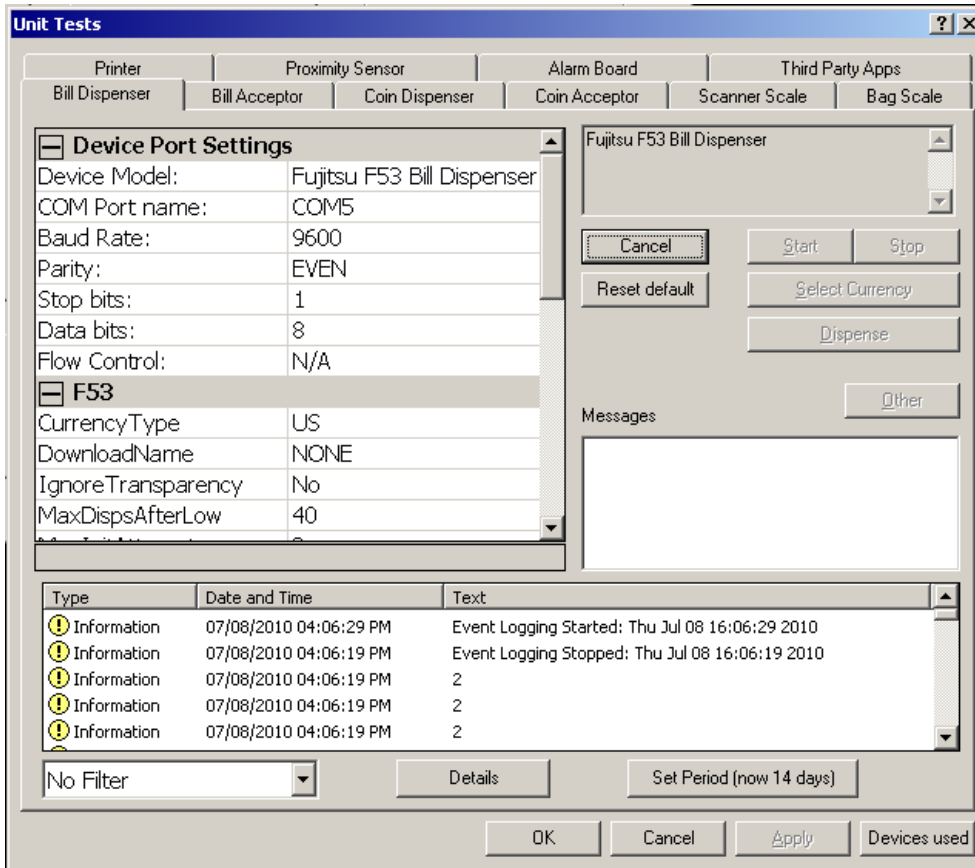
Unit Tests

?

Printer | Proximity Sensor | Alarm Board | Third Party Apps

Bill Dispenser | Bill Acceptor | Coin Dispenser | Coin Acceptor | Scanner Scale | Bag Scale

| Device Port Settings | |
|---|---|
| Device Model: | Fujitsu F53 Bill Dispenser |
| COM Port name: | COM5 |
| Baud Rate: | 9600 |
| Parity: | EVEN |
| Stop bits: | 1 |
| Data bits: | 8 |
| Flow Control: | N/A |
| F53 | |
| CurrencyType | US |
| DownloadName | NONE |
| IgnoreTransparency | No |
| MaxDispsAfterLow | 40 |
| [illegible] | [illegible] |

Fujitsu F53 Bill Dispenser

Cancel

Start

Stop

Reset default

Select Currency

Dispense

Other

Messages

| Type | Date and Time | Text |
|---|---|---|
| Information | 07/08/2010 04:06:29 PM | Event Logging Started: Thu Jul 08 16:06:29 2010 |
| Information | 07/08/2010 04:06:19 PM | Event Logging Stopped: Thu Jul 08 16:06:19 2010 |
| Information | 07/08/2010 04:06:19 PM | 2 |
| Information | 07/08/2010 04:06:19 PM | 2 |
| Information | 07/08/2010 04:06:19 PM | 2 |

No Filter

Details

Set Period (now 14 days)

OK

Cancel

Apply

Devices used